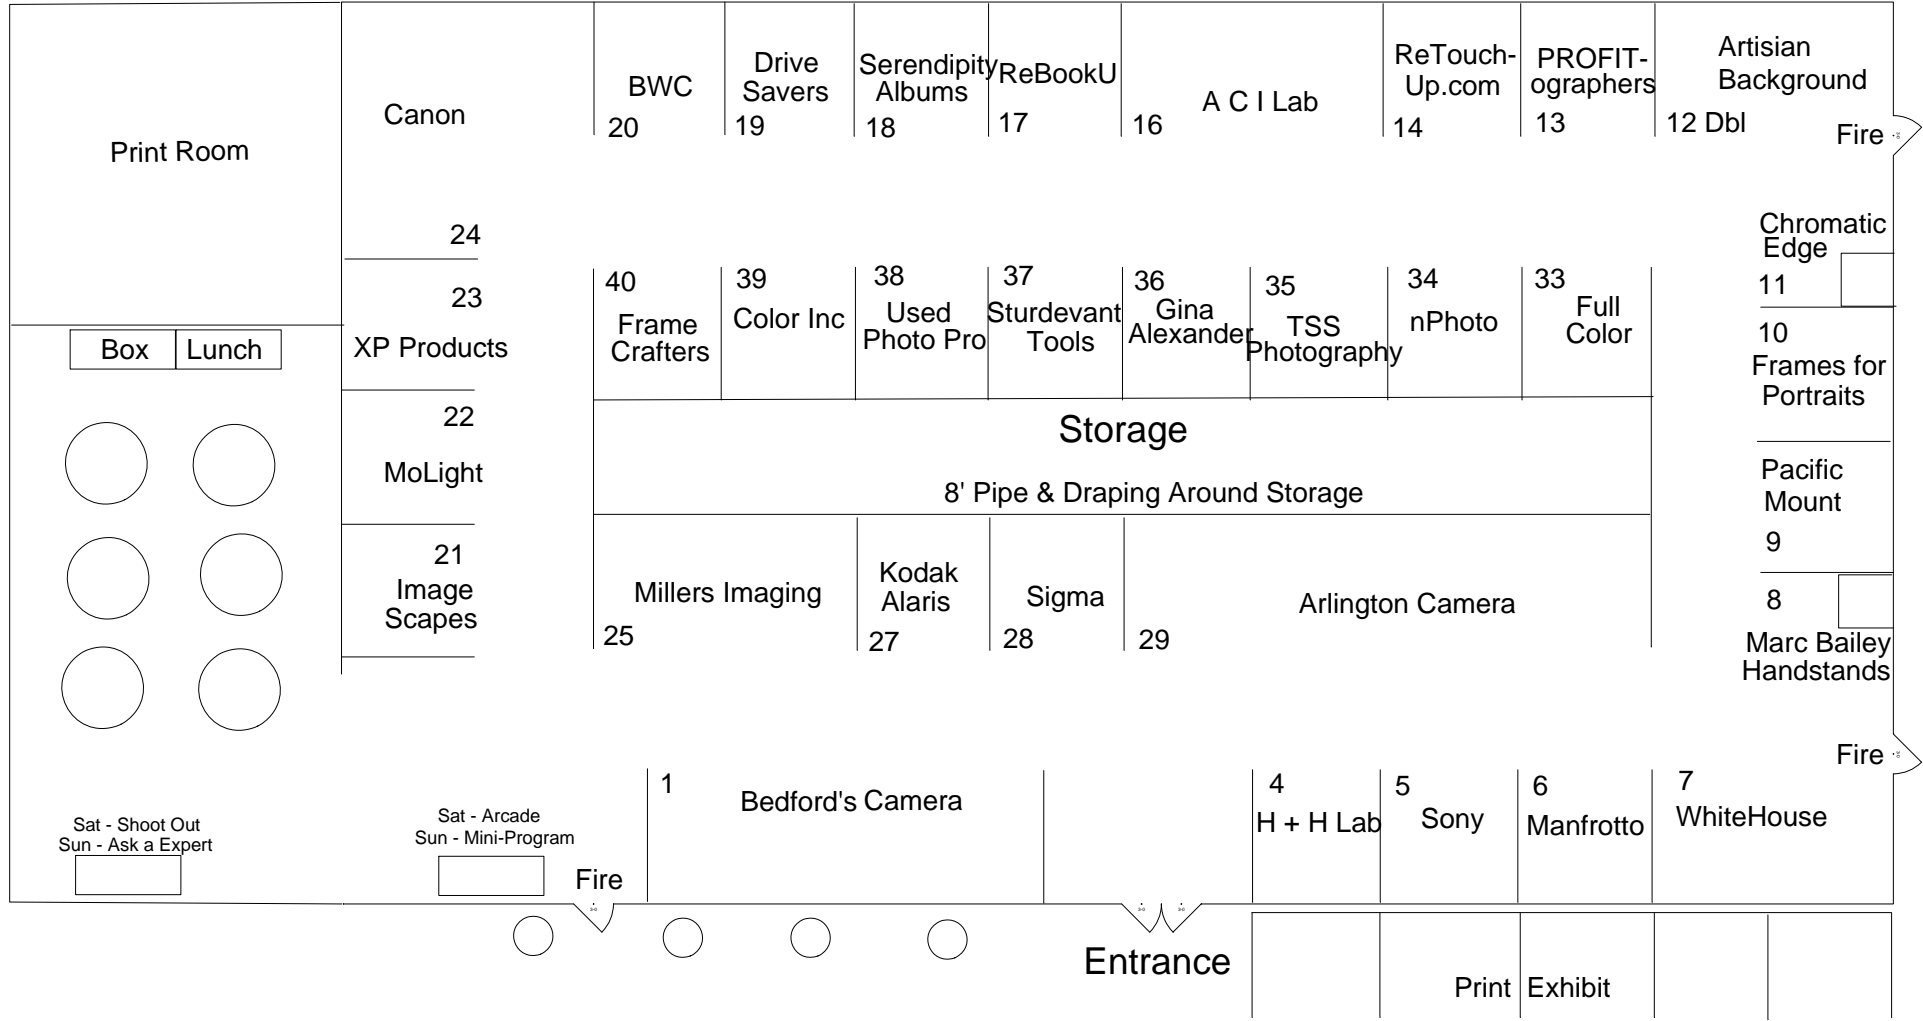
Print Room

Canon

BWC
20

Drive Savers
19

Serendipity Albums
18

ReBookU
17

A C I Lab
16

ReTouch-Up.com
14

PROFIT-ographers
13

Artisian Background
12 Dbl

Fire

24

23
XP Products

Box | Lunch

40
Frame Crafters

39
Color Inc

38
Used Photo Pro

37
Sturdevant Tools

36
Gina Alexander

35
TSS Photography

34
nPhoto

33
Full Color

Chromatic Edge
11

10
Frames for Portraits

Storage

8' Pipe & Draping Around Storage

22
MoLight

21
Image Scapes

Millers Imaging
25

Kodak Alaris
27

Sigma
28

Arlington Camera
29

Pacific Mount
9

8
Marc Bailey Handstands

Fire

Sat - Shoot Out
Sun - Ask a Expert

Sat - Arcade
Sun - Mini-Program

Fire

1
Bedford's Camera

4
H + H Lab

5
Sony

6
Manfrotto

7
WhiteHouse

Entrance

Print Exhibit